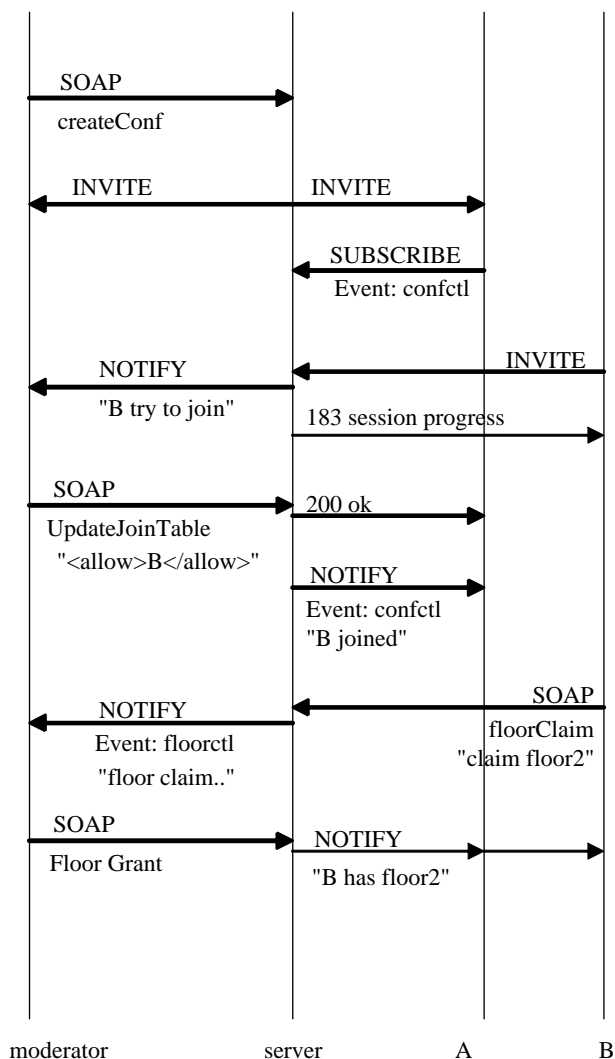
SOAP
createConf

INVITE
INVITE

SUBSCRIBE
Event: confctl

NOTIFY
INVITE
"B try to join"
183 session progress

SOAP
200 ok
UpdateJoinTable
"<allow>B</allow>"
NOTIFY
Event: confctl
"B joined"

SOAP
NOTIFY
floorClaim
Event: floorctl
"claim floor2"
"floor claim.."

SOAP
NOTIFY
Floor Grant
"B has floor2"

moderator
server
A
B